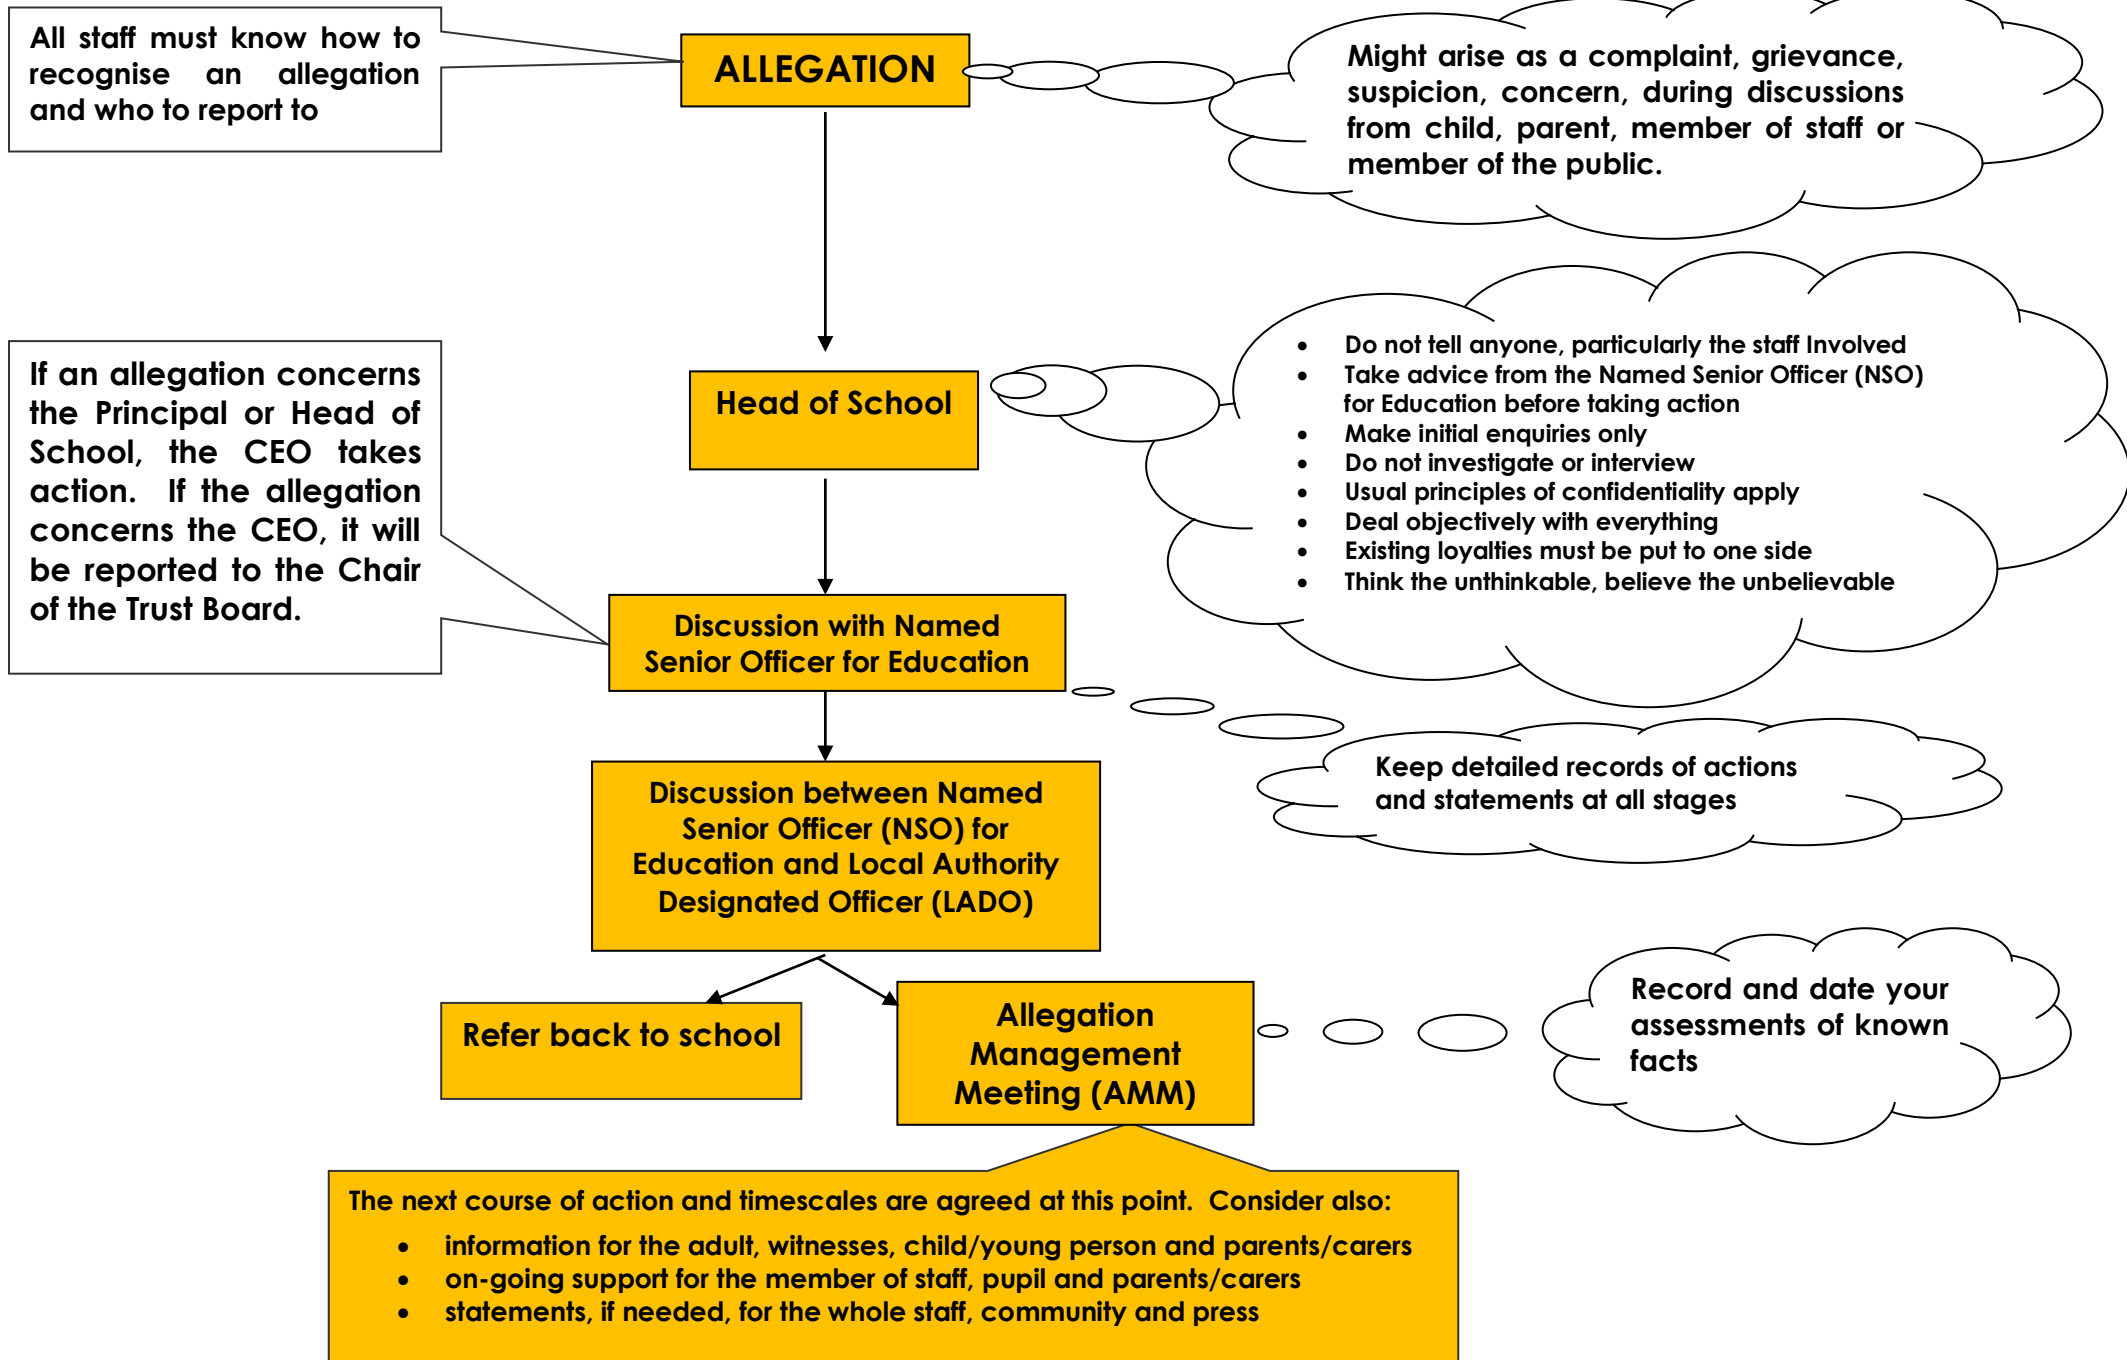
All staff must know how to recognise an allegation and who to report to

ALLEGATION

Might arise as a complaint, grievance, suspicion, concern, during discussions from child, parent, member of staff or member of the public.

If an allegation concerns the Principal or Head of School, the CEO takes action. If the allegation concerns the CEO, it will be reported to the Chair of the Trust Board.

Head of School

- Do not tell anyone, particularly the staff Involved
- Take advice from the Named Senior Officer (NSO) for Education before taking action
- Make initial enquiries only
- Do not investigate or interview
- Usual principles of confidentiality apply
- Deal objectively with everything
- Existing loyalties must be put to one side
- Think the unthinkable, believe the unbelievable

Discussion with Named Senior Officer for Education

Keep detailed records of actions and statements at all stages

Discussion between Named Senior Officer (NSO) for Education and Local Authority Designated Officer (LADO)

Refer back to school

Allegation Management Meeting (AMM)

Record and date your assessments of known facts

The next course of action and timescales are agreed at this point. Consider also:

- information for the adult, witnesses, child/young person and parents/carers
- on-going support for the member of staff, pupil and parents/carers
- statements, if needed, for the whole staff, community and press